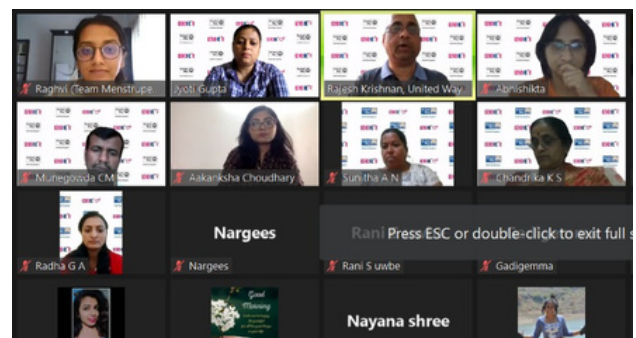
Raghvi (Team Menstrupe...
Jyoti Gupta
Rajesh Krishnan, United Way...
Abhishikta
Munegowda CM
Aakanksha Choudhary
Sunitha A N
Chandrika K S
Radha G A
Nargees
Nargees
Rani
Press ESC or double-click to exit full s
Rani S uwbe
Gadigemma
Good Morning
Nayana shree